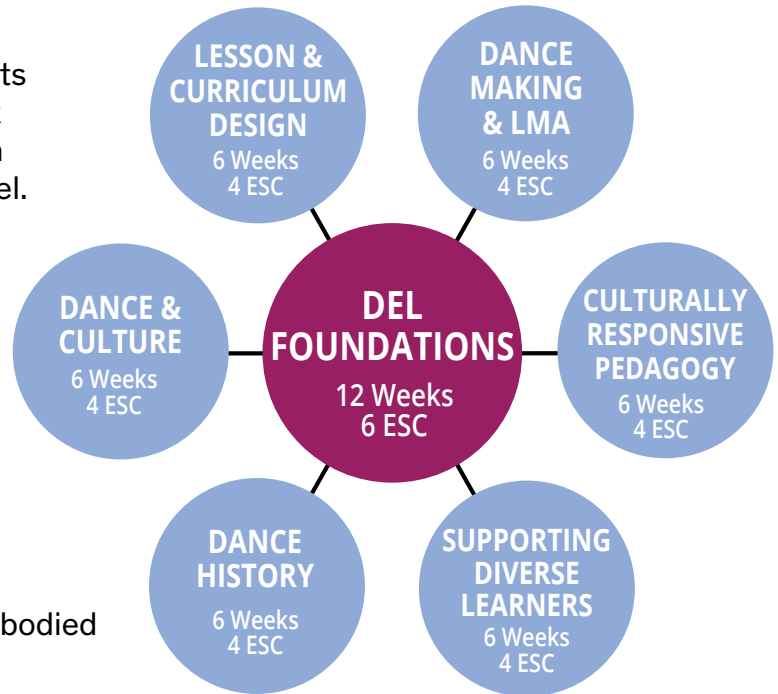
ts
t
n
el.

LESSON & CURRICULUM DESIGN
6 Weeks
4 ESC

DANCE MAKING & LMA
6 Weeks
4 ESC

DANCE & CULTURE
6 Weeks
4 ESC

DEL FOUNDATIONS
12 Weeks
6 ESC

CULTURALLY RESPONSIVE PEDAGOGY
6 Weeks
4 ESC

DANCE HISTORY
6 Weeks
4 ESC

SUPPORTING DIVERSE LEARNERS
6 Weeks
4 ESC

bodied